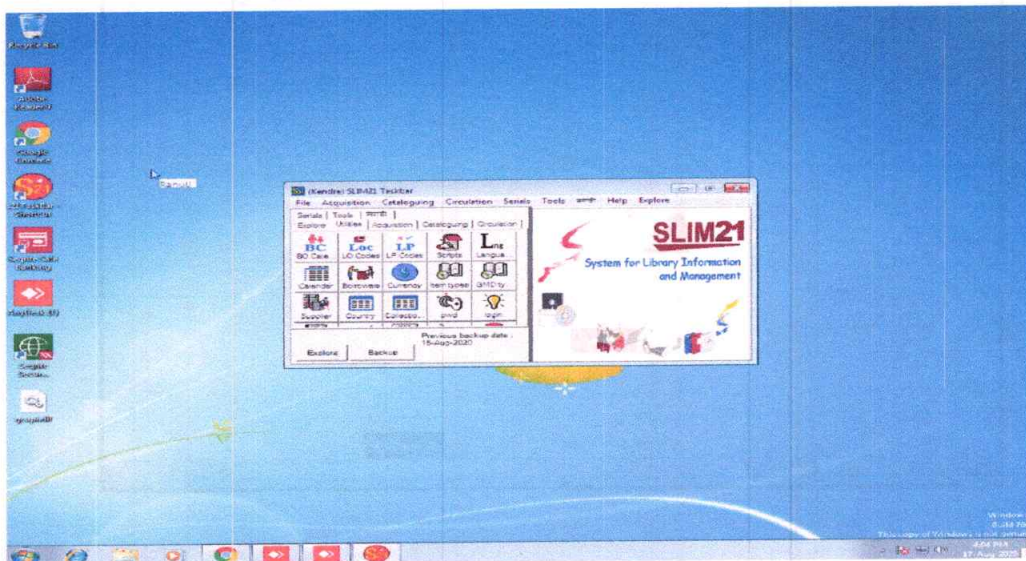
Recycle Bin

Adobe Reader

Google Chrome

SLIM21 - Shortcut

Google Cash Balancy

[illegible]

Google Earth

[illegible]

Backup

(Kendra) SLIM21 Taskbar

File Acquisition Cataloguing Circulation Serials Tools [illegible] Help Explore

Serials | Tools | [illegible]

Explore | Utilities | Acquisition | Cataloguing | Circulation

BC Cate

LC Codes

LP Codes

Scripts

Langua

Calendar

Borrowers

Currency

Item types

GMD ty

Supplier

Country

Collectio

pwd

login

Previous backup date : 15-Aug-2020

Explore

Backup

SLIM21

System for Library Information and Management

Windows
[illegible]
This copy of Windows is not genuine

4:04 PM
17-Aug-2020